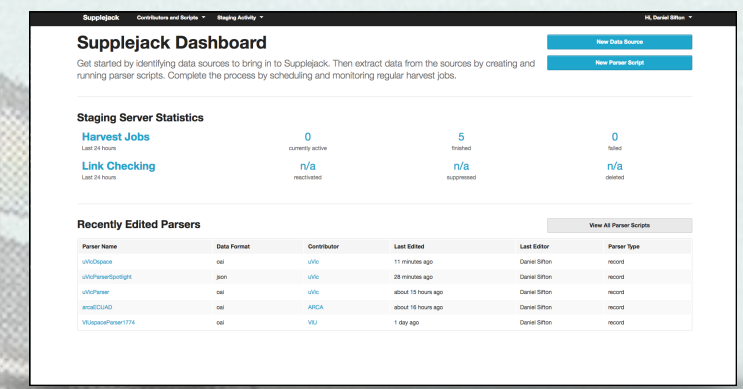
Supplejack Contributors and Scripts ▾ Staging Activity ▾ Hi, Daniel Sifton ▾

Supplejack Dashboard

Get started by identifying data sources to bring in to Supplejack. Then extract data from the sources by creating and running parser scripts. Complete the process by scheduling and monitoring regular harvest jobs.

New Data Source

New Parser Script

Staging Server Statistics

Harvest Jobs
Last 24 hours

0
currently active

5
finished

0
failed

Link Checking
Last 24 hours

n/a
reactivated

n/a
suppressed

n/a
deleted

Recently Edited Parsers

View All Parser Scripts

| Parser Name | Data Format | Contributor | Last Edited | Last Editor | Parser Type |
|---|---|---|---|---|---|
| uVicDspace | oai | uVic | 11 minutes ago | Daniel Sifton | record |
| uVicParserSpotlight | json | uVic | 28 minutes ago | Daniel Sifton | record |
| uVicParser | oai | uVic | about 15 hours ago | Daniel Sifton | record |
| arcaECUAD | oai | ARCA | about 16 hours ago | Daniel Sifton | record |
| VIUspaceParser1774 | oai | VIU | 1 day ago | Daniel Sifton | record |